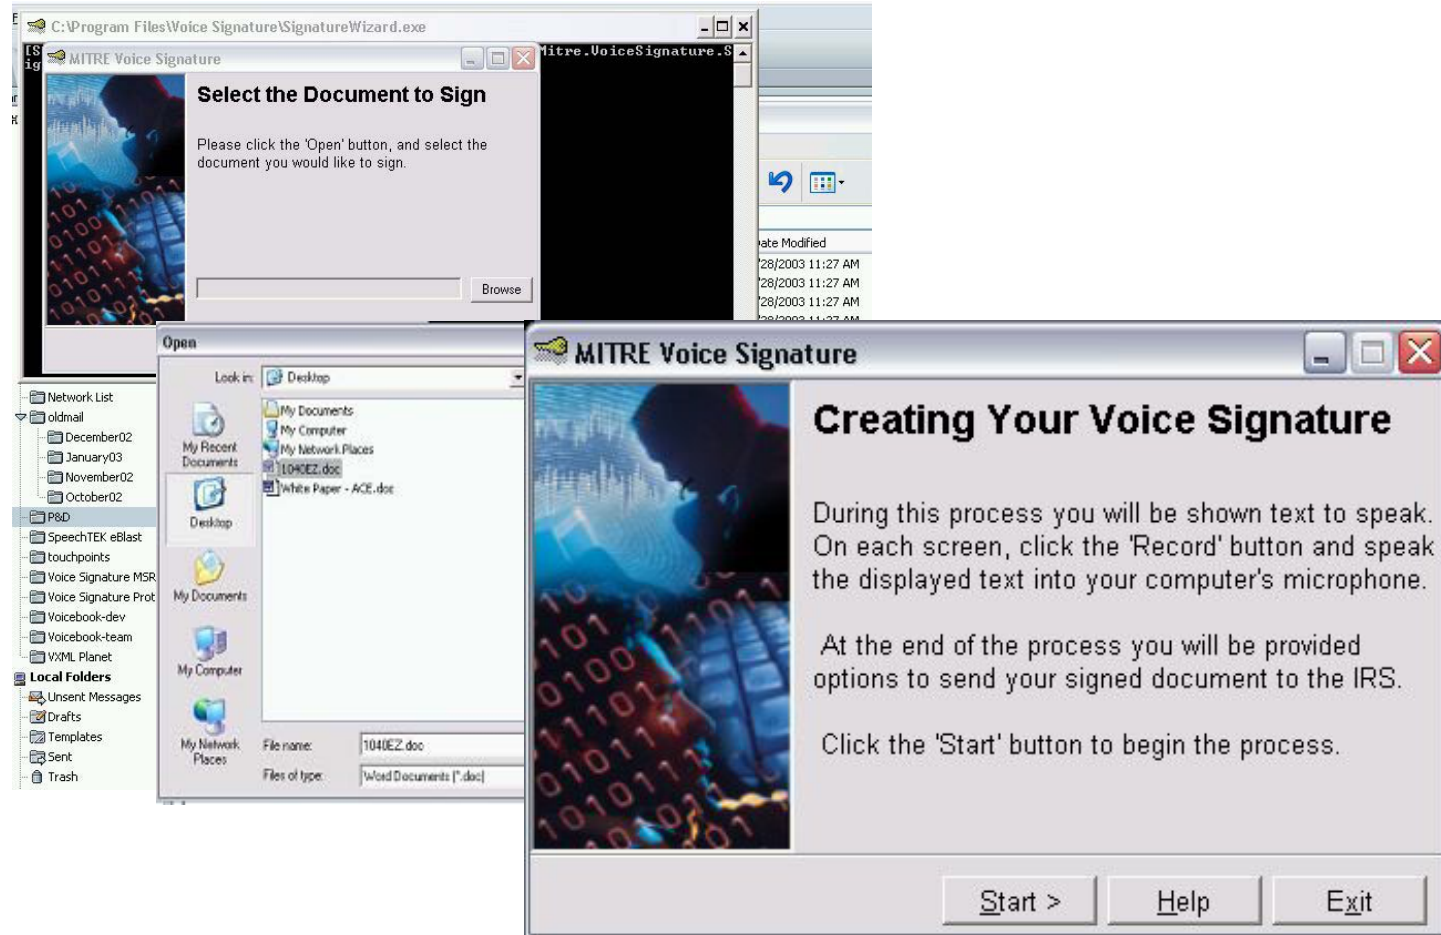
C:\Program Files\Voice Signature\SignatureWizard.exe

Mitre.VoiceSignature.S

MITRE Voice Signature

Select the Document to Sign

Please click the 'Open' button, and select the document you would like to sign.

Browse

ate Modified
28/2003 11:27 AM
28/2003 11:27 AM
28/2003 11:27 AM

Network List
oldmail
December02
January03
November02
October02
P&D
SpeechTEK eBlast
touchpoints
Voice Signature MSR
Voice Signature Prot
Voicebook-dev
Voicebook-team
VXML Planet
Local Folders
Unsent Messages
Drafts
Templates
Sent
Trash

Open

Look in: Desktop

My Recent Documents
Desktop
My Documents
My Computer
My Network Places

My Documents
My Computer
My Network Places
1040EZ.doc
White Paper - ACE.doc

File name: 1040EZ.doc
Files of type: Word Documents (*.doc)

MITRE Voice Signature

Creating Your Voice Signature

During this process you will be shown text to speak. On each screen, click the 'Record' button and speak the displayed text into your computer's microphone.

At the end of the process you will be provided options to send your signed document to the IRS.

Click the 'Start' button to begin the process.

Start >
Help
Exit